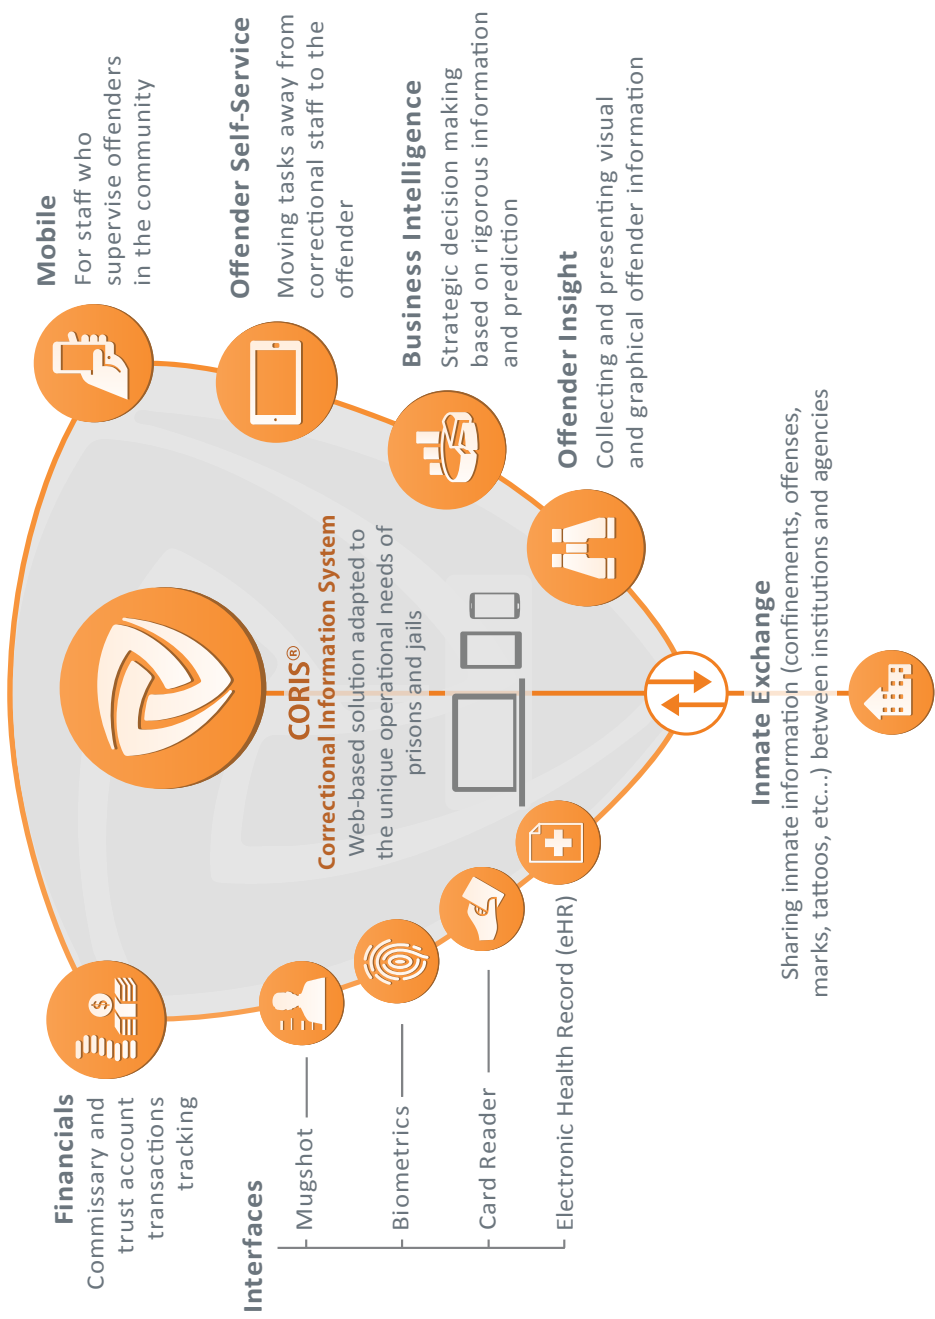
Mobile
For staff who supervise offenders in the community

Offender Self-Service
Moving tasks away from correctional staff to the offender

Business Intelligence
Strategic decision making based on rigorous information and prediction

Offender Insight
Collecting and presenting visual and graphical offender information

CORIS®
Correctional Information System
Web-based solution adapted to the unique operational needs of prisons and jails

Inmate Exchange
Sharing inmate information (confinements, offenses, marks, tattoos, etc...) between institutions and agencies

Financials
Commissary and trust account transactions tracking

Interfaces
Mugshot
Biometrics
Card Reader
Electronic Health Record (eHR)